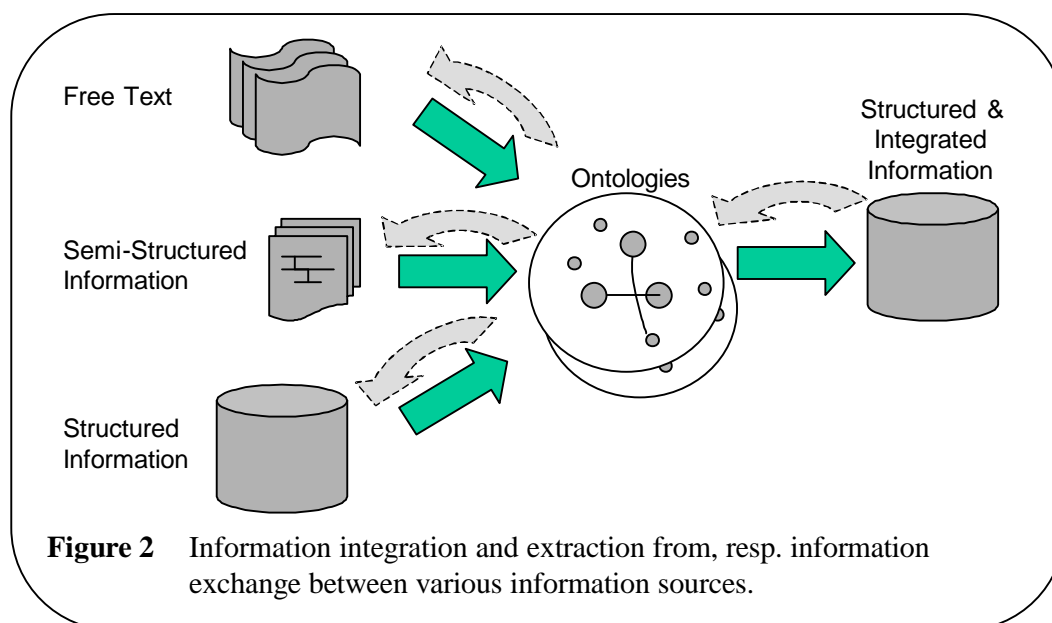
Free Text

Semi-Structured Information

Structured Information

Ontologies

Structured & Integrated Information

**Figure 2** Information integration and extraction from, resp. information exchange between various information sources.